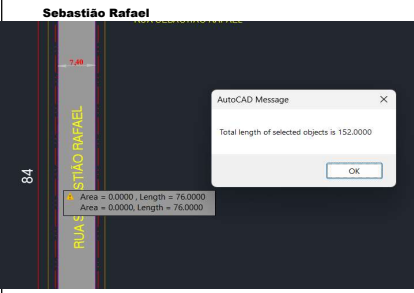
Sebastião Rafael

RUA SEBASTIÃO RAFAEL

7,40

RUA SEBASTIÃO RAFAEL

84

Area = 0.0000 , Length = 76.0000
Area = 0.0000, Length = 76.0000

AutoCAD Message

×

Total length of selected objects is 152.0000

OK